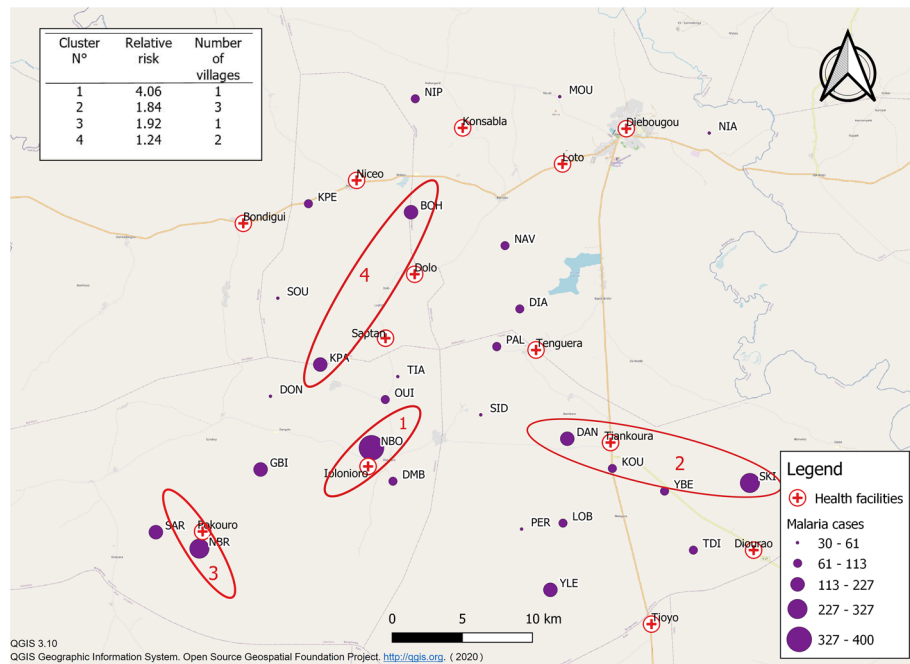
| Cluster N° | Relative risk | Number of villages |
|---|---|---|
| 1 | 4.06 | 1 |
| 2 | 1.84 | 3 |
| 3 | 1.92 | 1 |
| 4 | 1.24 | 2 |

NIP
MOU
Konsabla
Diebougou
NIA
Loto
Niceo
KPE
BOH
Bondigui
NAV
4
Dolo
SOU
DIA
Saptan
PAL
Tenguera
KPA
TIA
DON
OUI
SID
1
DAN
Tiankoura
NBO
2
Ioloniore
GBI
DMB
KOU
SKI
YBE
SAR
Pakouro
PER
LOB
NBR
3
TDI
Diourao
YLE
Tioyo

0 5 10 km

Legend
Health facilities
Malaria cases
30 - 61
61 - 113
113 - 227
227 - 327
327 - 400

QGIS 3.10
QGIS Geographic Information System. Open Source Geospatial Foundation Project. http://qgis.org. ( 2020 )